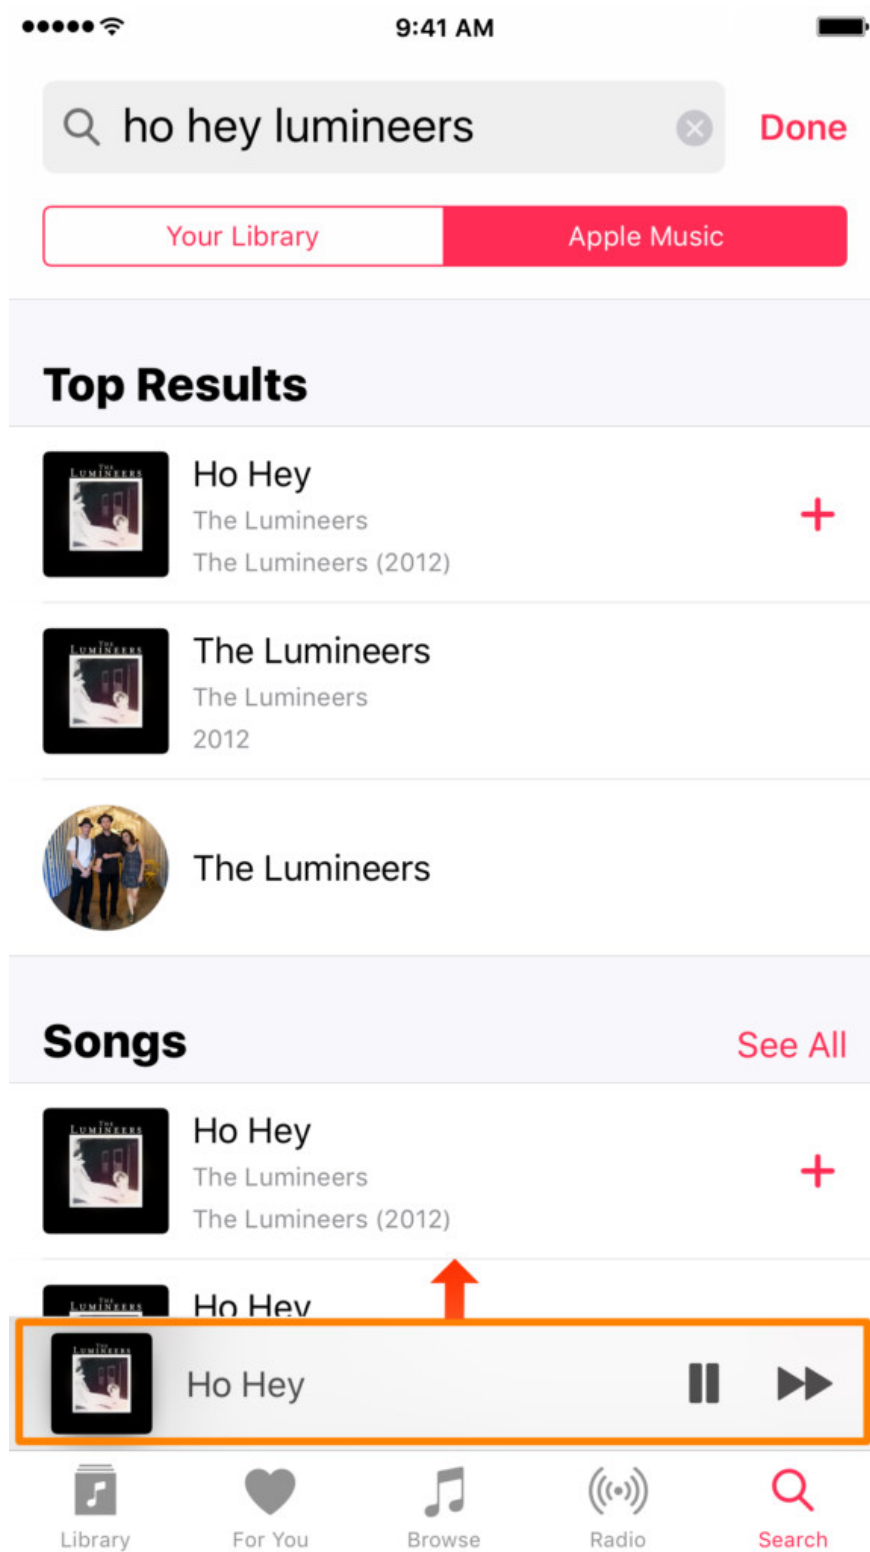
9:41 AM

ho hey lumineers

Done

Your Library | Apple Music

Top Results

THE LUMINEERS

Ho Hey
The Lumineers
The Lumineers (2012)

+

THE LUMINEERS

The Lumineers
The Lumineers
2012

The Lumineers

Songs

See All

THE LUMINEERS

Ho Hey
The Lumineers
The Lumineers (2012)

+

THE LUMINEERS

Ho Hey

THE LUMINEERS

Ho Hey

Library For You Browse Radio Search